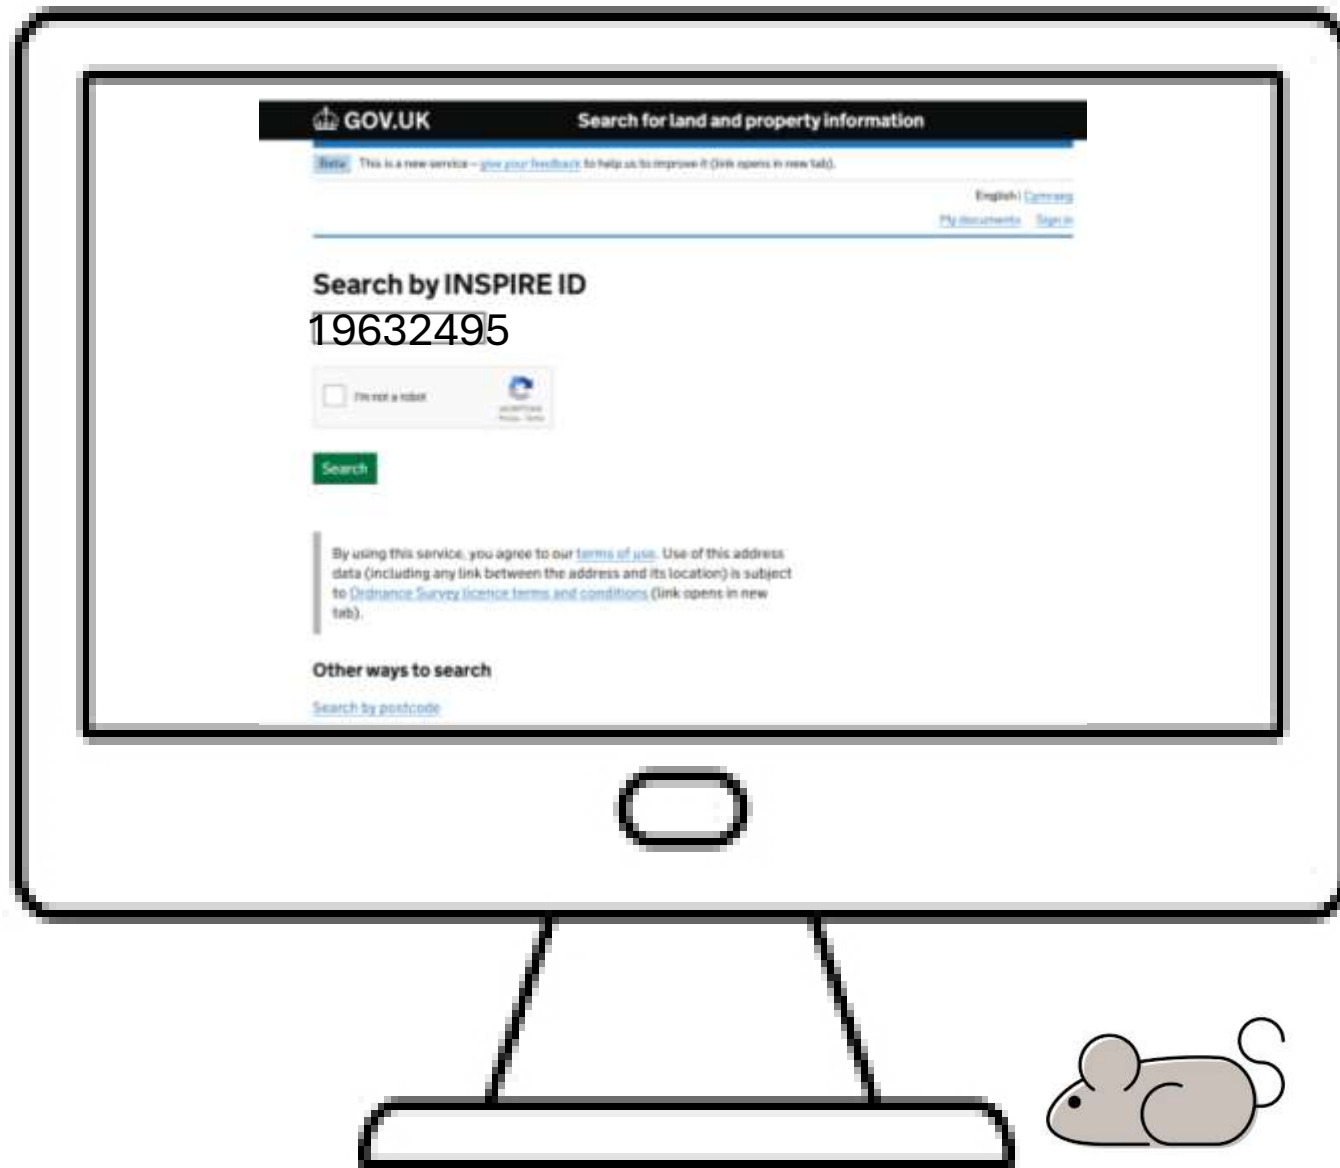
GOV.UK Search for land and property information

Beta This is a new service – give your feedback to help us to improve it (link opens in new tab).

English | Cymraeg

My documents Sign in

Search by INSPIRE ID

19632495

I'm not a robot

reCAPTCHA
Privacy - Terms

Search

By using this service, you agree to our terms of use. Use of this address data (including any link between the address and its location) is subject to Ordnance Survey licence terms and conditions (link opens in new tab).

Other ways to search

Search by postcode